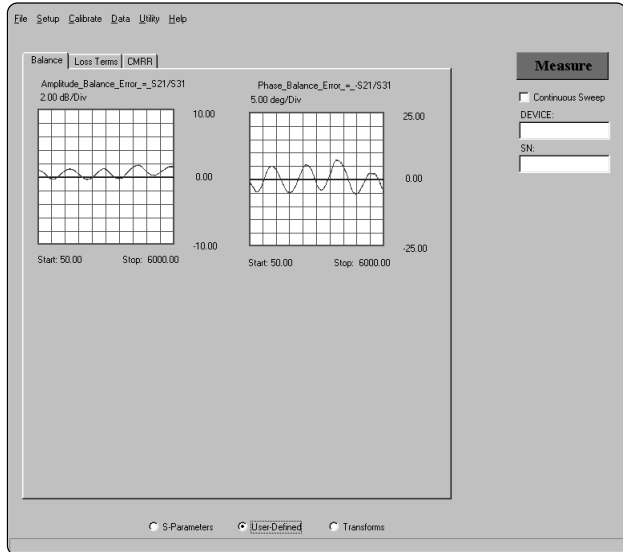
File Setup Calibrate Data Utility Help

Balance | Loss Terms | CMRR

Amplitude_Balance_Error_=_S21/S31
2.00 dB/Div

10.00

0.00

-10.00

Start: 50.00 Stop: 6000.00

Phase_Balance_Error_=_-S21/S31
5.00 deg/Div

25.00

0.00

-25.00

Start: 50.00 Stop: 6000.00

Measure

Continuous Sweep

DEVICE:

SN:

S-Parameters User-Defined Transforms